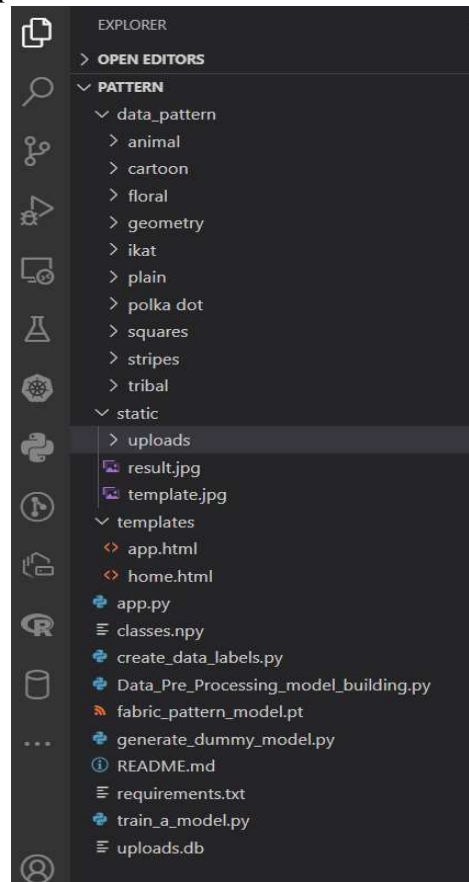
EXPLORER

> OPEN EDITORS

∨ PATTERN

∨ data_pattern

> animal

> cartoon

> floral

> geometry

> ikat

> plain

> polka dot

> squares

> stripes

> tribal

∨ static

> uploads

result.jpg

template.jpg

∨ templates

app.html

home.html

app.py

classes.npy

create_data_labels.py

Data_Pre_Processing_model_building.py

fabric_pattern_model.pt

generate_dummy_model.py

README.md

requirements.txt

train_a_model.py

uploads.db

...